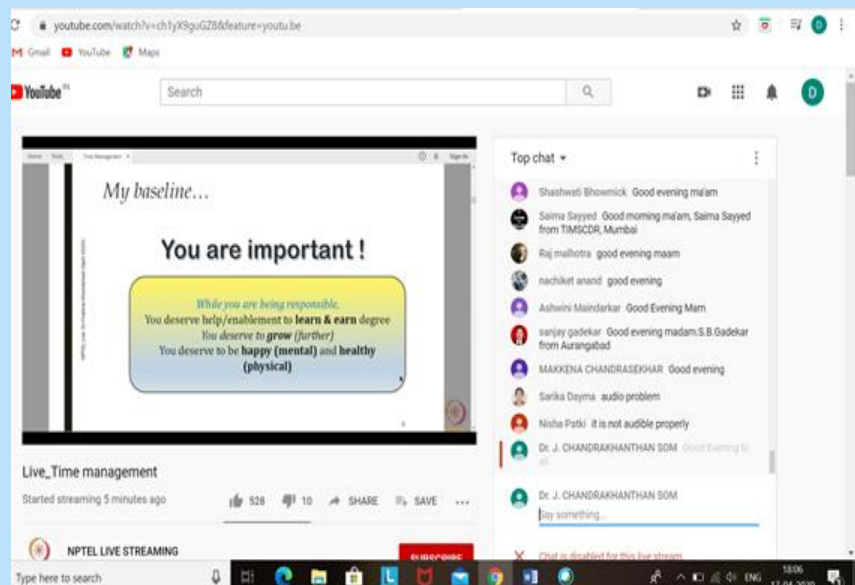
youtube.com/watch?v=ch1yX9guGZ8&feature=youtu.be

Gmail YouTube Maps

YouTube IN

Search

My baseline…

You are important !

While you are being responsible,
You deserve help/enablement to learn & earn degree
You deserve to grow (further)
You deserve to be happy (mental) and healthy (physical)

Live_Time management

Started streaming 5 minutes ago

528 10 SHARE SAVE

NPTEL LIVE STREAMING

SUBSCRIBE

Top chat

Shashwati Bhowmick Good evening ma'am

Saima Sayyed Good morning ma'am, Saima Sayyed from TIMSCDR, Mumbai

Raj malhotra good evening maam

nachiket anand good evening

Ashwini Maindarkar Good Evening Mam

sanjay gadekar Good evening madam.S.B.Gadekar from Aurangabad

MAKKENA CHANDRASEKHAR Good evening

Sarika Dayma audio problem

Nisha Patki it is not audible properly

Dr. J. CHANDRAKHANTHAN SOM Good Evening to all

Dr. J. CHANDRAKHANTHAN SOM

Say something...

Chat is disabled for this live stream

Type here to search

ENG 18:06 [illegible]